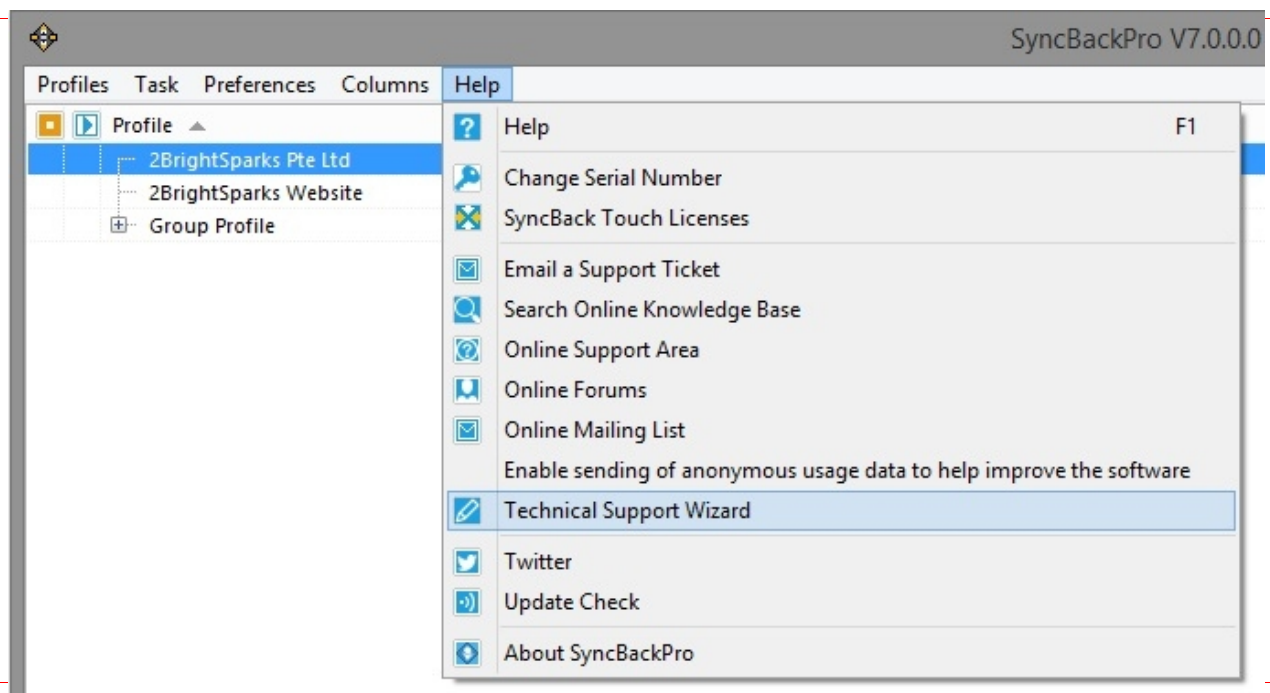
SyncBackPro V7.0.0.0

Profiles Task Preferences Columns Help

Profile

2BrightSparks Pte Ltd
2BrightSparks Website
Group Profile

Help F1
Change Serial Number
SyncBack Touch Licenses
Email a Support Ticket
Search Online Knowledge Base
Online Support Area
Online Forums
Online Mailing List
Enable sending of anonymous usage data to help improve the software
Technical Support Wizard
Twitter
Update Check
About SyncBackPro